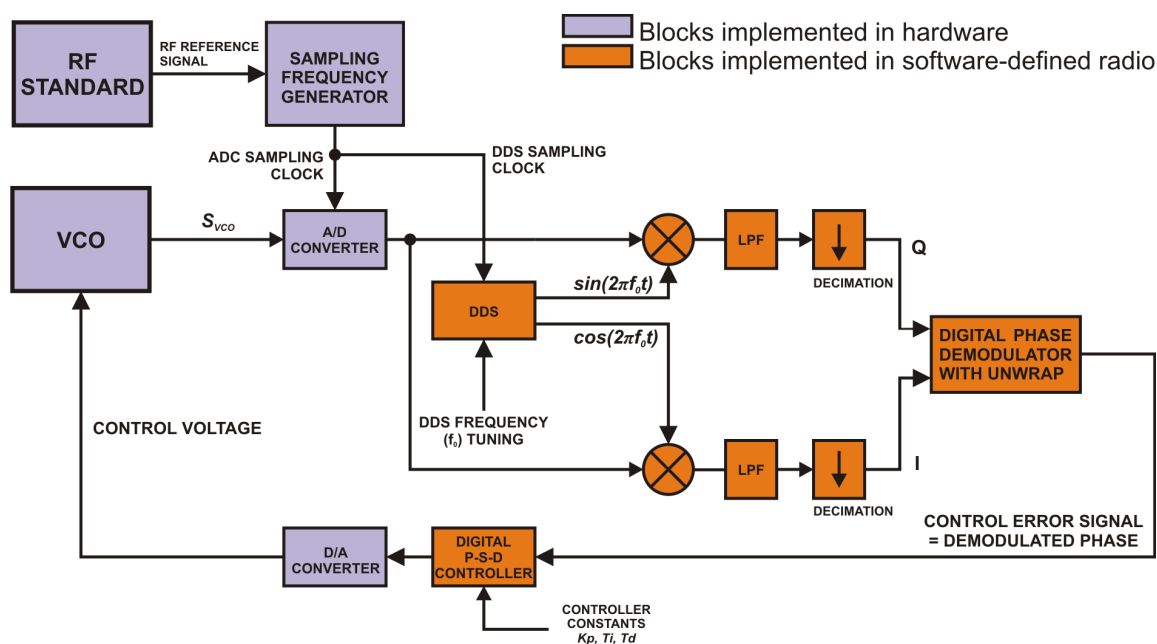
Blocks implemented in hardware
Blocks implemented in software-defined radio

RF STANDARD
RF REFERENCE SIGNAL
SAMPLING FREQUENCY GENERATOR
ADC SAMPLING CLOCK
DDS SAMPLING CLOCK
VCO
$S_{VCO}$
A/D CONVERTER
DDS
$sin(2\pi f_0 t)$
$cos(2\pi f_0 t)$
LPF
DECIMATION
Q
DIGITAL PHASE DEMODULATOR WITH UNWRAP
DDS FREQUENCY ($f_0$) TUNING
CONTROL VOLTAGE
LPF
DECIMATION
I
CONTROL ERROR SIGNAL = DEMODULATED PHASE
D/A CONVERTER
DIGITAL P-S-D CONTROLLER
CONTROLLER CONSTANTS Kp, Ti, Td